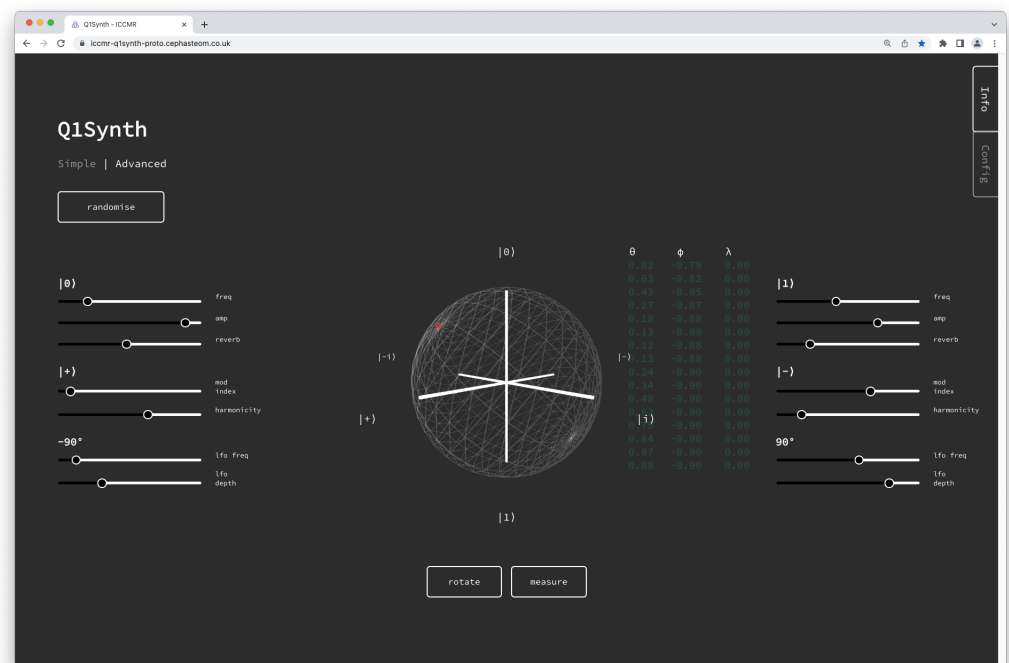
Q1Synth - ICCMR

iccmr-q1synth-proto.cephasteom.co.uk

Info

Config

Q1Synth

Simple | Advanced

randomise

|0⟩

|0⟩

freq

amp

reverb

|+⟩

mod index

harmonicity

-90°

lfo freq

lfo depth

|-i⟩

|+⟩

|-⟩

|i⟩

|1⟩

| θ | ϕ | λ |
|---|---|---|
| 0.82 | -0.79 | 0.00 |
| 0.63 | -0.82 | 0.00 |
| 0.43 | -0.85 | 0.00 |
| 0.27 | -0.87 | 0.00 |
| 0.18 | -0.88 | 0.00 |
| 0.13 | -0.88 | 0.00 |
| 0.12 | -0.88 | 0.00 |
| 0.13 | -0.88 | 0.00 |
| 0.24 | -0.90 | 0.00 |
| 0.34 | -0.90 | 0.00 |
| 0.48 | -0.90 | 0.00 |
| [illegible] | -0.90 | 0.00 |
| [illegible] | -0.90 | 0.00 |
| 0.84 | -0.90 | 0.00 |
| 0.87 | -0.90 | 0.00 |
| 0.88 | -0.90 | 0.00 |

|1⟩

freq

amp

reverb

|-⟩

mod index

harmonicity

90°

lfo freq

lfo depth

rotate

measure